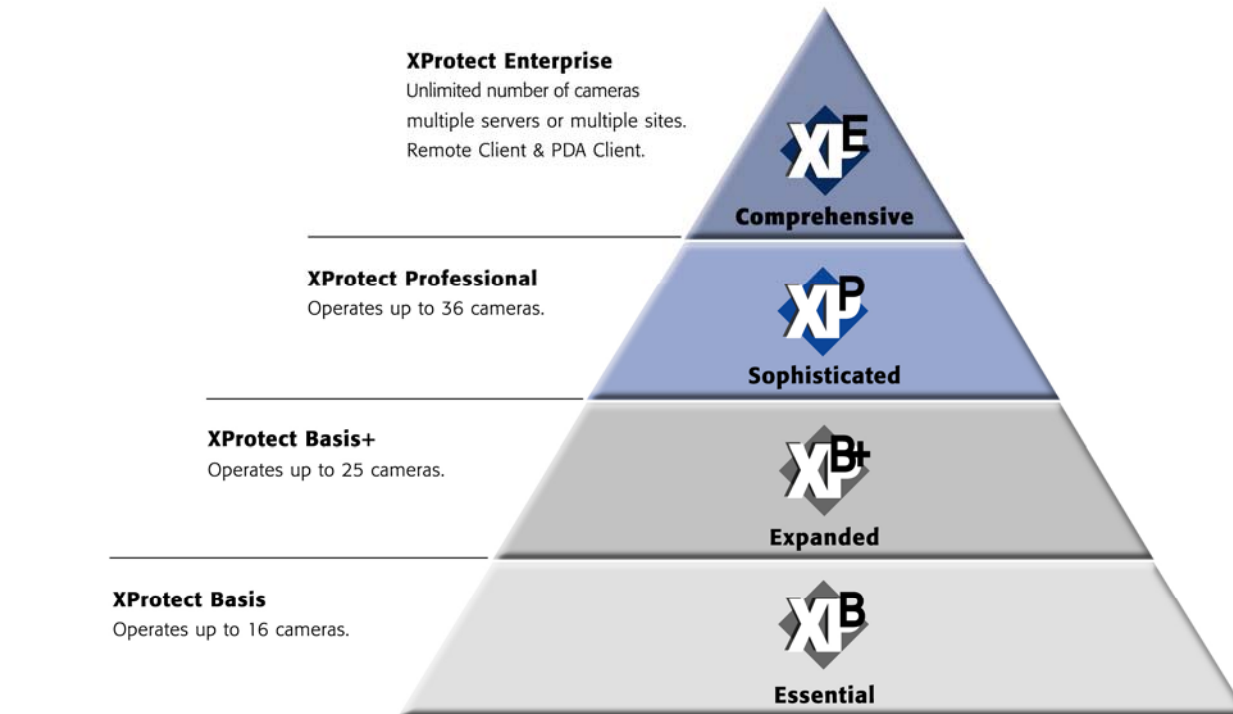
**XProtect Enterprise**
Unlimited number of cameras multiple servers or multiple sites. Remote Client & PDA Client.

XPE
Comprehensive

**XProtect Professional**
Operates up to 36 cameras.

XPP
Sophisticated

**XProtect Basis+**
Operates up to 25 cameras.

XPB+
Expanded

**XProtect Basis**
Operates up to 16 cameras.

XPB
Essential